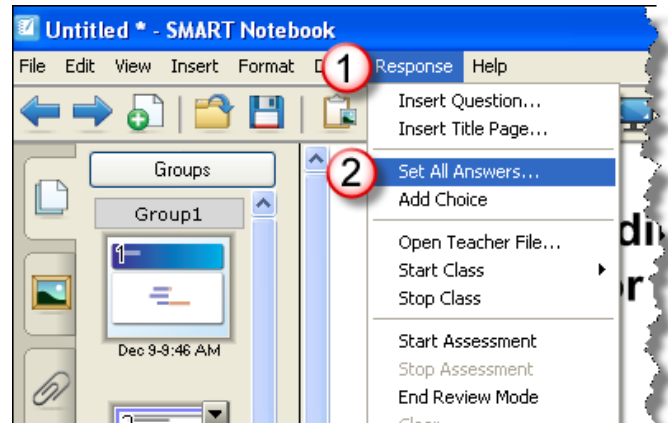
Untitled * - SMART Notebook

File Edit View Insert Format D 1 Response Help

Insert Question...
Insert Title Page...

Groups

Group1

2 Set All Answers...
Add Choice

1

Open Teacher File...
Start Class
Stop Class

Dec 9-9:46 AM

Start Assessment
Stop Assessment
End Review Mode
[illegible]

di
r

2